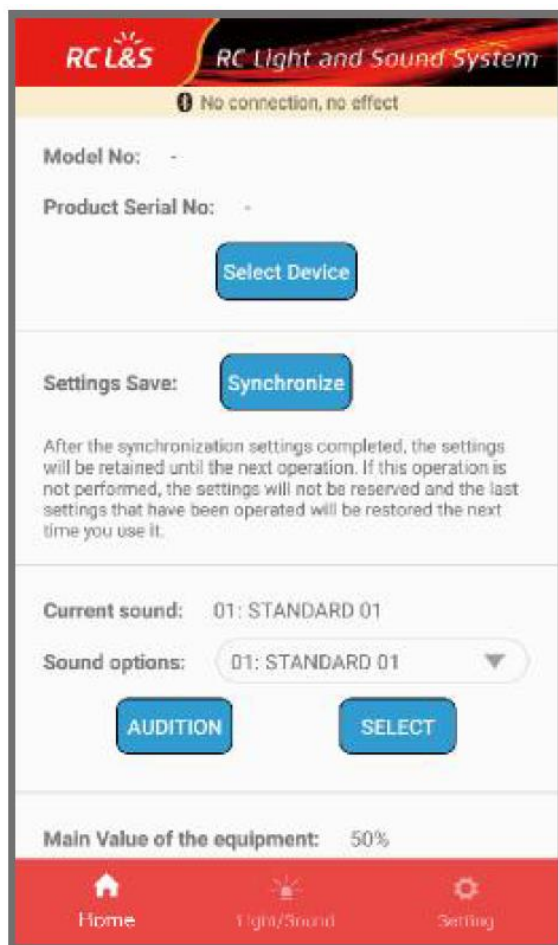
RC L&S

RC Light and Sound System

No connection, no effect

Model No: -

Product Serial No: -

Select Device

Settings Save: Synchronize

After the synchronization settings completed, the settings will be retained until the next operation. If this operation is not performed, the settings will not be reserved and the last settings that have been operated will be restored the next time you use it.

Current sound: 01: STANDARD 01

Sound options: 01: STANDARD 01

AUDITION

SELECT

Main Value of the equipment: 50%

Home

Light/Sound

Setting